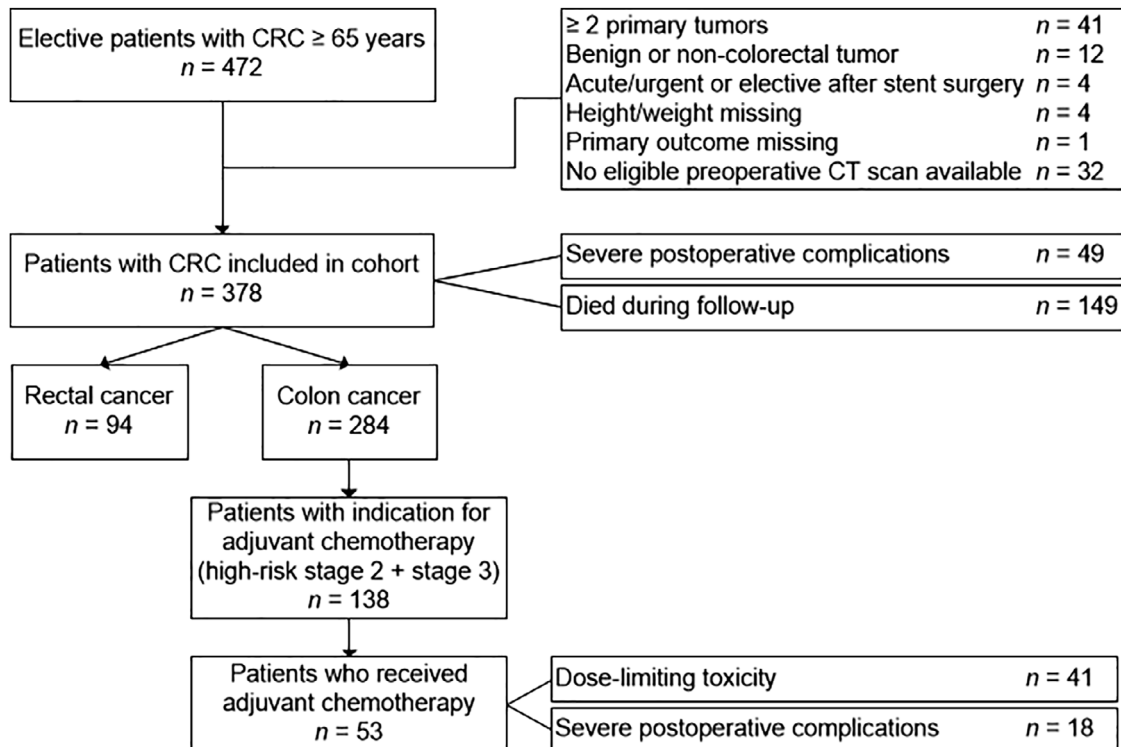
Elective patients with CRC ≥ 65 years
$n$ = 472

≥ 2 primary tumors $n$ = 41
Benign or non-colorectal tumor $n$ = 12
Acute/urgent or elective after stent surgery $n$ = 4
Height/weight missing $n$ = 4
Primary outcome missing $n$ = 1
No eligible preoperative CT scan available $n$ = 32

Patients with CRC included in cohort
$n$ = 378

Severe postoperative complications $n$ = 49

Died during follow-up $n$ = 149

Rectal cancer
$n$ = 94

Colon cancer
$n$ = 284

Patients with indication for adjuvant chemotherapy (high-risk stage 2 + stage 3)
$n$ = 138

Patients who received adjuvant chemotherapy
$n$ = 53

Dose-limiting toxicity $n$ = 41

Severe postoperative complications $n$ = 18